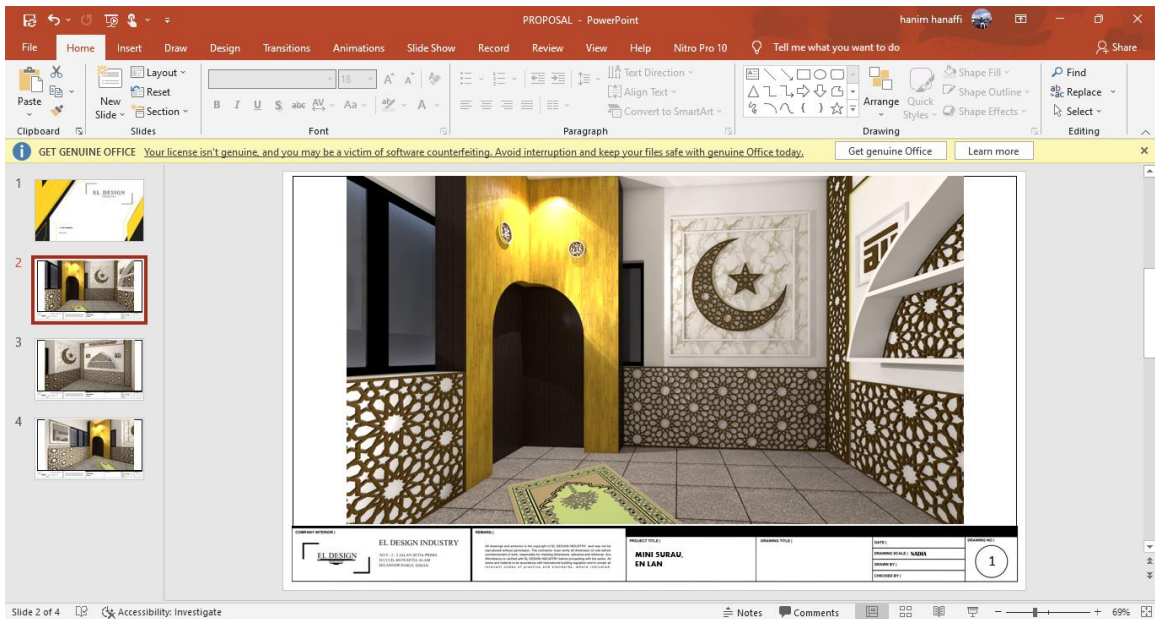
PROPOSAL - PowerPoint
hanim hanaffi

File Home Insert Draw Design Transitions Animations Slide Show Record Review View Help Nitro Pro 10 Tell me what you want to do Share

Paste Clipboard
New Slide Layout Reset Section Slides
18 Font
Text Direction Align Text Convert to SmartArt Paragraph
Arrange Quick Styles Shape Fill Shape Outline Shape Effects Drawing
Find Replace Select Editing

GET GENUINE OFFICE Your license isn't genuine, and you may be a victim of software counterfeiting. Avoid interruption and keep your files safe with genuine Office today. Get genuine Office Learn more

1
EL DESIGN
2
3
4

COMPANY INTERIOR :
EL DESIGN
EL DESIGN INDUSTRY
REMARK :
PROJECT TITLE :
MINI SURAU, EN LAN
DRAWING TITLE :
DATE :
DRAWING SCALE : NADA
DRAWN BY :
CHECKED BY :
DRAWING NO :
1

Slide 2 of 4 Accessibility: Investigate Notes Comments 69%